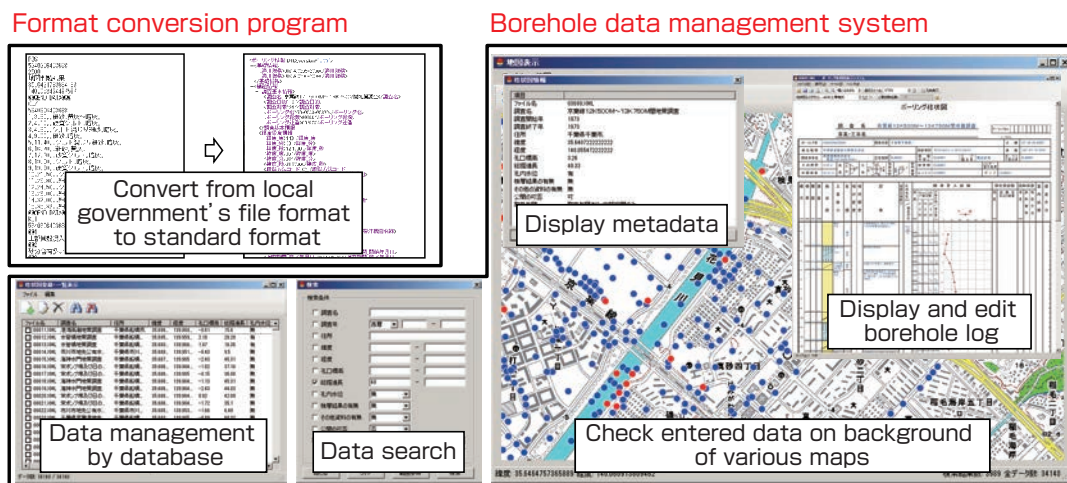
Format conversion program

Convert from local government's file format to standard format

Borehole data management system

地図表示

Display metadata

ボーリング柱状図

Display and edit borehole log

Data management by database

Data search

Check entered data on background of various maps